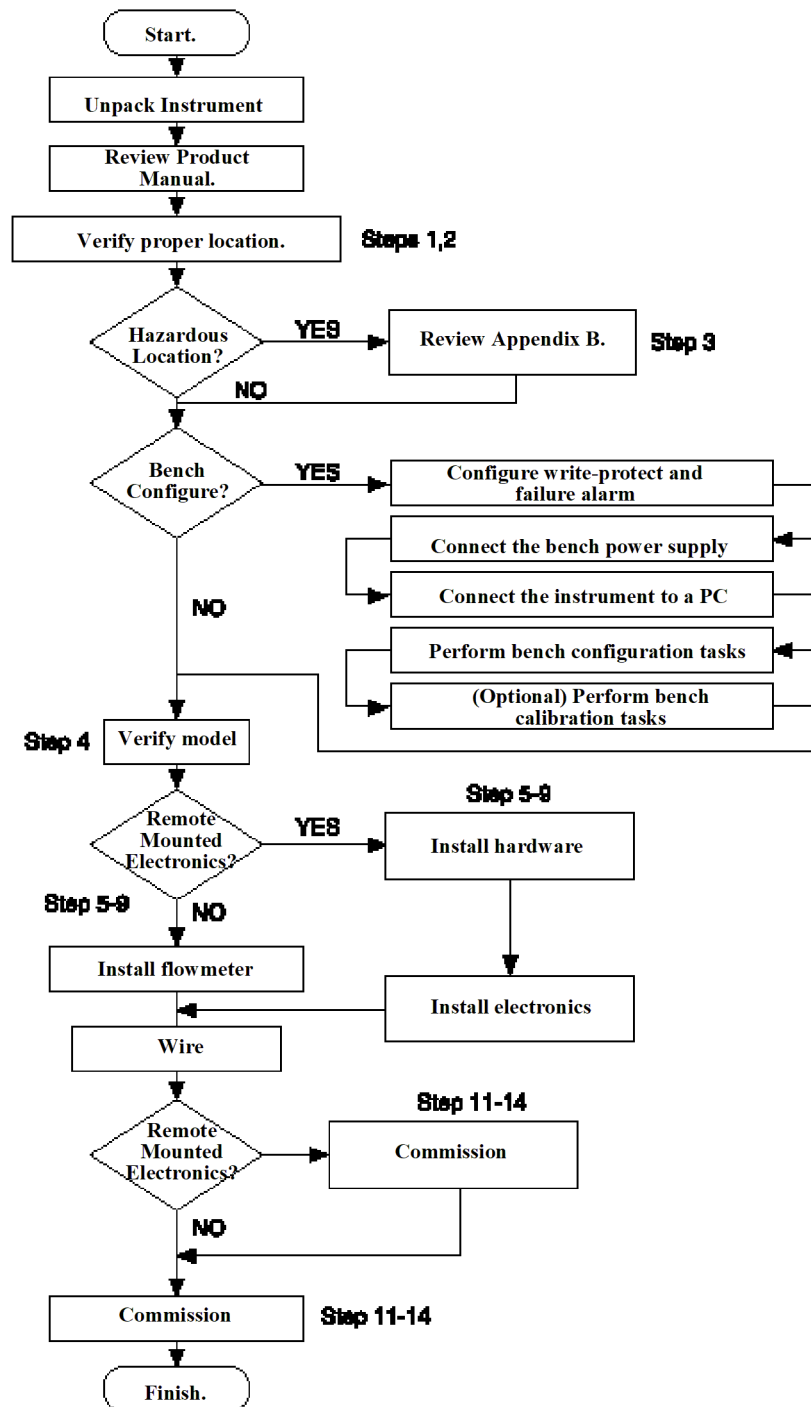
Start.

Unpack Instrument

Review Product Manual.

Verify proper location.

Steps 1,2

Hazardous Location?

YES

Review Appendix B.

Step 3

NO

Bench Configure?

YES

Configure write-protect and failure alarm

Connect the bench power supply

Connect the instrument to a PC

Perform bench configuration tasks

(Optional) Perform bench calibration tasks

NO

Step 4

Verify model

Step 5-9

Remote Mounted Electronics?

YES

Install hardware

Step 5-9

NO

Install flowmeter

Install electronics

Wire

Step 11-14

Remote Mounted Electronics?

Commission

NO

Commission

Step 11-14

Finish.